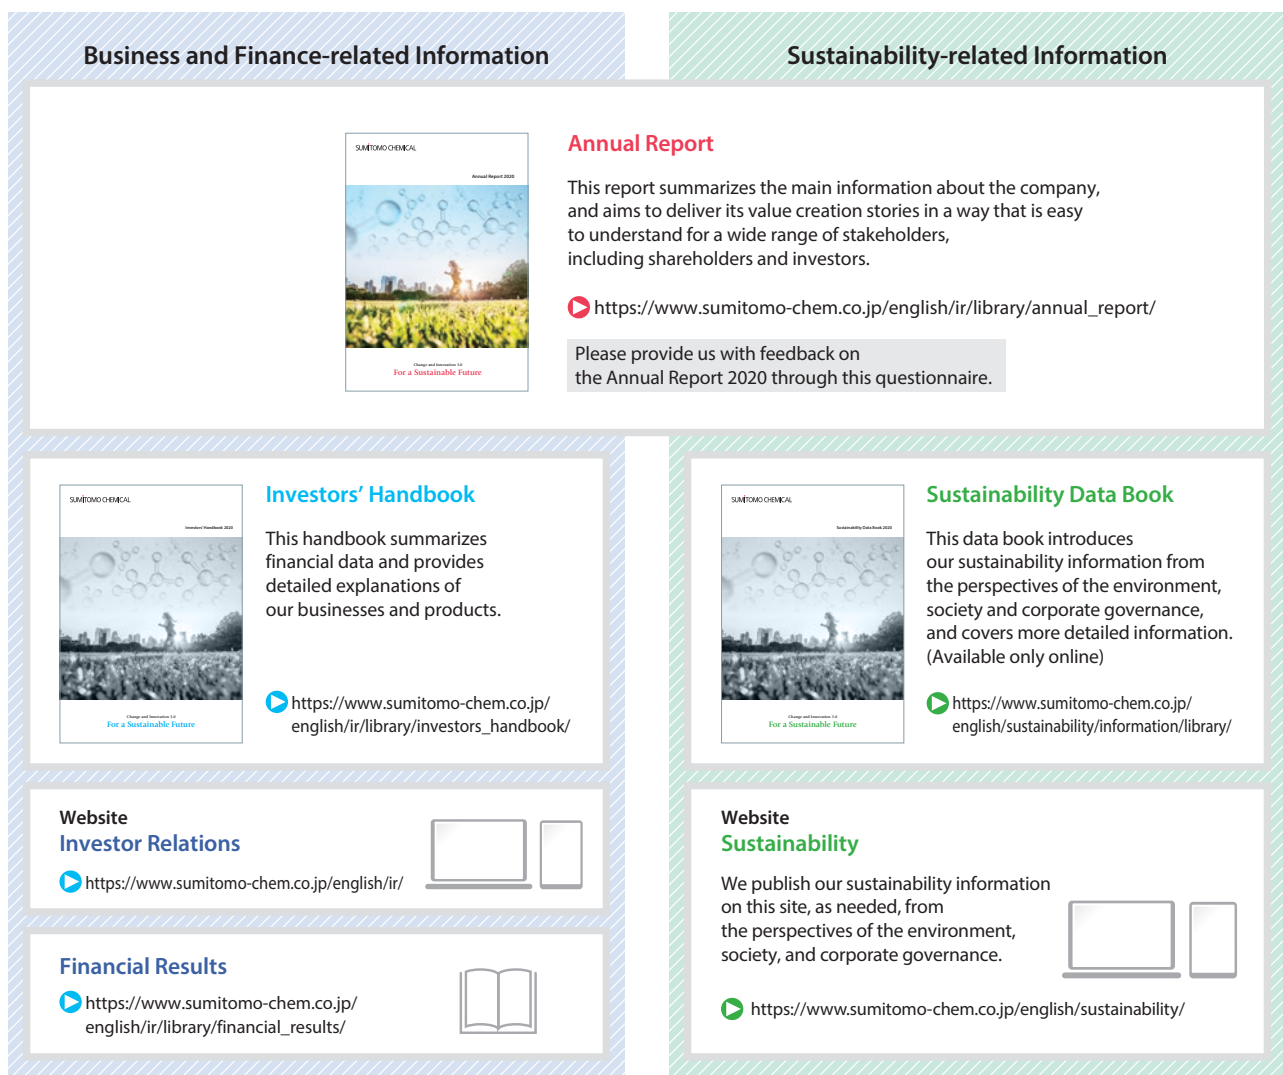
Business and Finance-related Information

Sustainability-related Information

SUMITOMO CHEMICAL

Annual Report 2020

Change and Innovation 3.0
For a Sustainable Future

Annual Report

This report summarizes the main information about the company, and aims to deliver its value creation stories in a way that is easy to understand for a wide range of stakeholders, including shareholders and investors.

https://www.sumitomo-chem.co.jp/english/ir/library/annual_report/

Please provide us with feedback on the Annual Report 2020 through this questionnaire.

SUMITOMO CHEMICAL

Investors' Handbook 2020

Change and Innovation 3.0
For a Sustainable Future

Investors' Handbook

This handbook summarizes financial data and provides detailed explanations of our businesses and products.

https://www.sumitomo-chem.co.jp/english/ir/library/investors_handbook/

SUMITOMO CHEMICAL

Sustainability Data Book 2020

Change and Innovation 3.0
For a Sustainable Future

Sustainability Data Book

This data book introduces our sustainability information from the perspectives of the environment, society and corporate governance, and covers more detailed information. (Available only online)

https://www.sumitomo-chem.co.jp/english/sustainability/information/library/

Website
Investor Relations

https://www.sumitomo-chem.co.jp/english/ir/

Financial Results

https://www.sumitomo-chem.co.jp/english/ir/library/financial_results/

Website
Sustainability

We publish our sustainability information on this site, as needed, from the perspectives of the environment, society, and corporate governance.

https://www.sumitomo-chem.co.jp/english/sustainability/